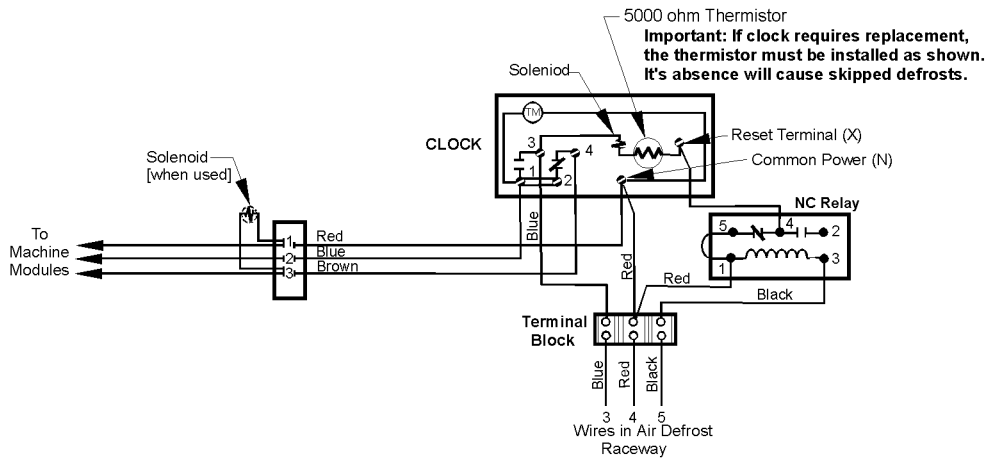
5000 ohm Thermistor
Important: If clock requires replacement, the thermistor must be installed as shown. It's absence will cause skipped defrosts.

Soleniod
TM
CLOCK
3
4
1
2
Reset Terminal (X)
Common Power (N)

Solenoid [when used]

To Machine Modules
1
2
3
Red
Blue
Brown
Blue
Red

NC Relay
5
4
2
N
1
3
Red
Black

Terminal Block
Blue
Red
Black
3
4
5
Wires in Air Defrost Raceway